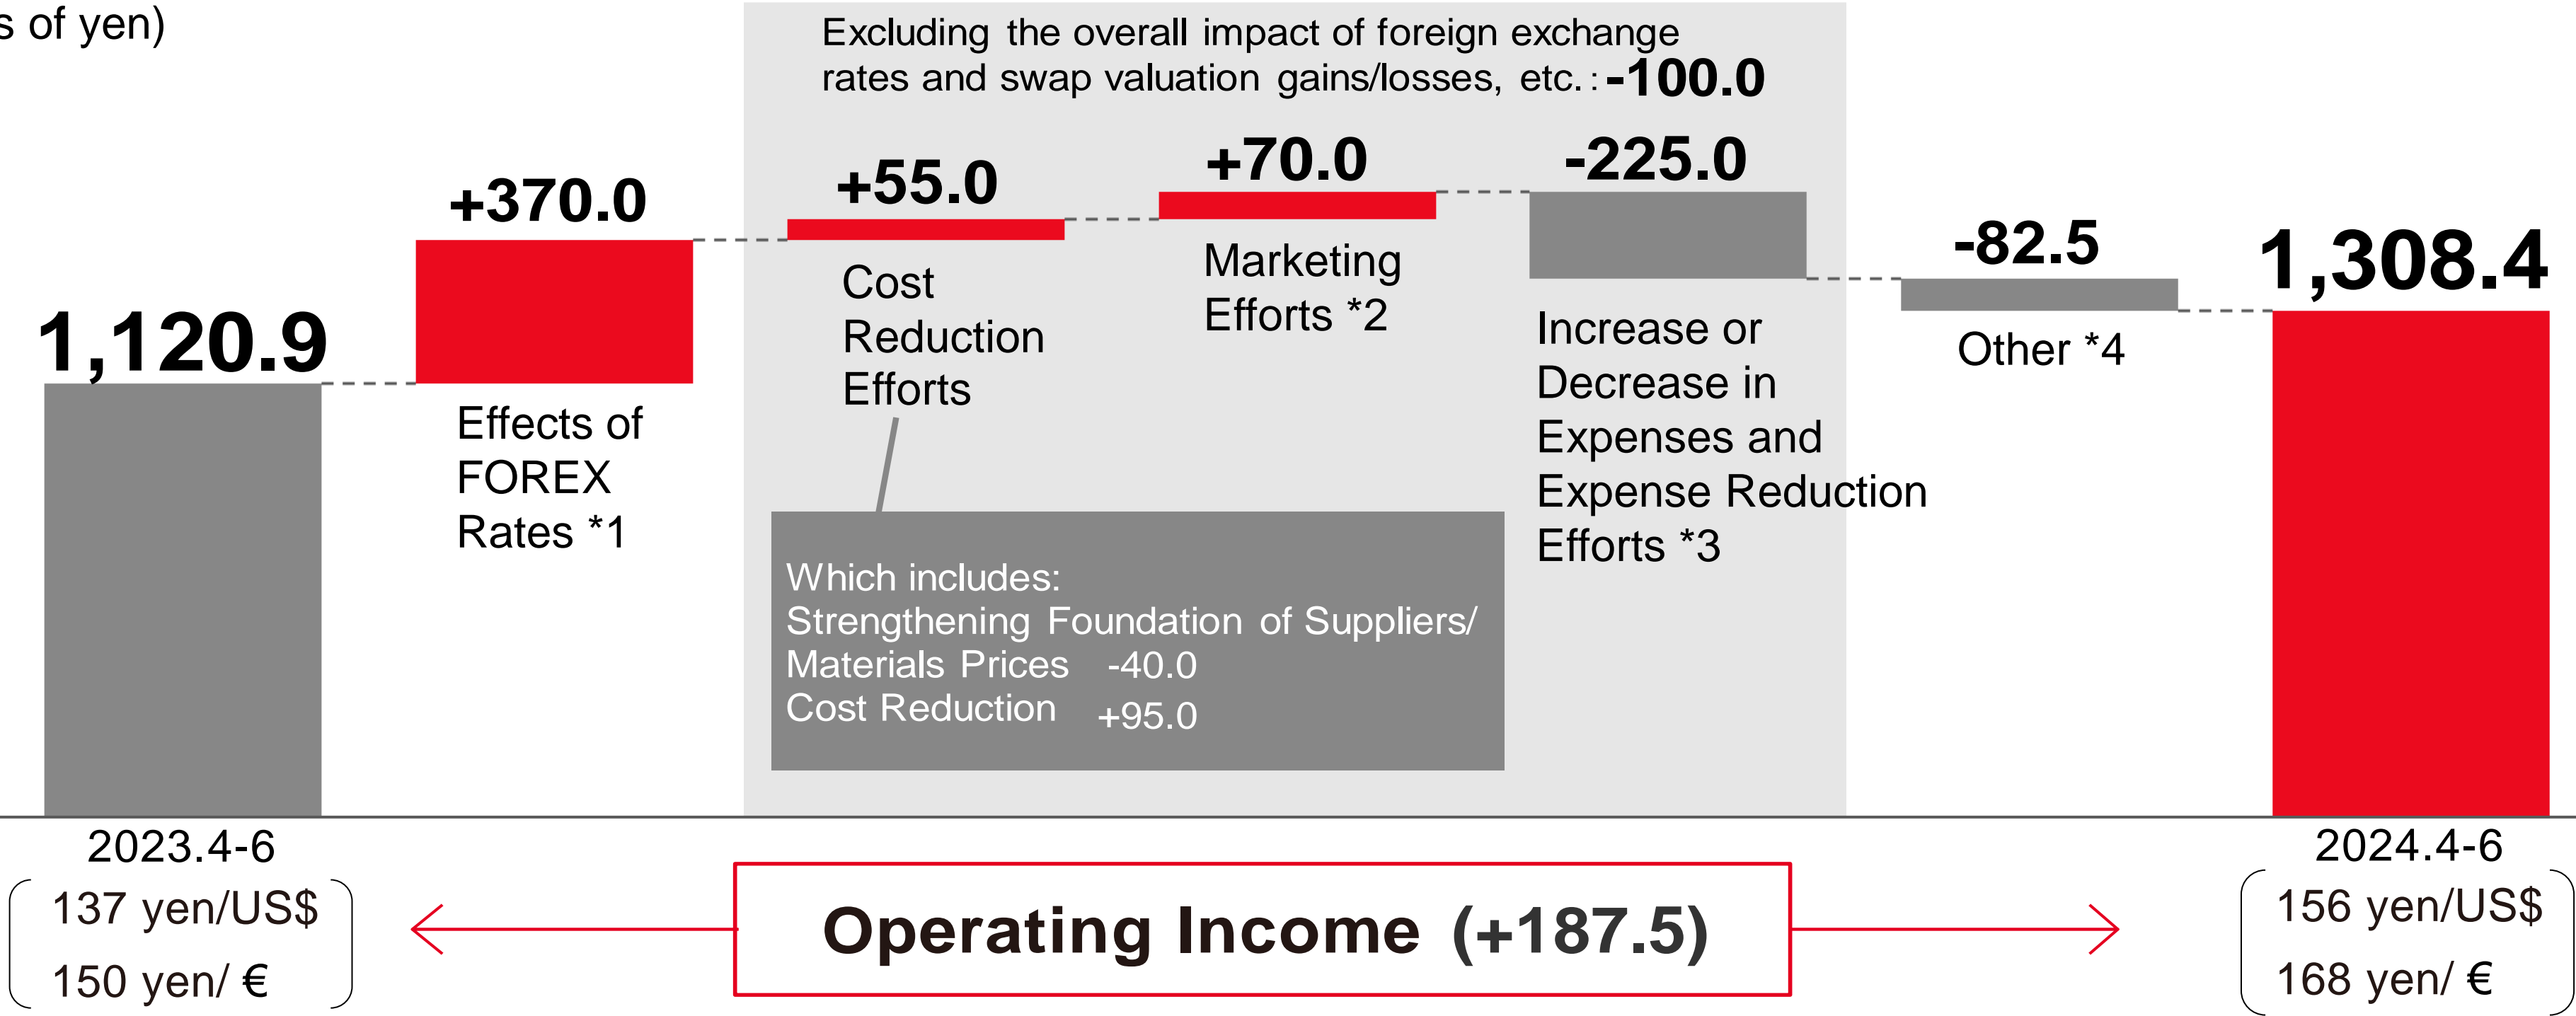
s of yen)

Excluding the overall impact of foreign exchange rates and swap valuation gains/losses, etc.: -100.0

1,120.9

+370.0

Effects of FOREX Rates *1

+55.0

Cost Reduction Efforts

+70.0

Marketing Efforts *2

-225.0

Increase or Decrease in Expenses and Expense Reduction Efforts *3

-82.5

Other *4

1,308.4

Which includes:
Strengthening Foundation of Suppliers/ Materials Prices -40.0
Cost Reduction +95.0

2023.4-6
137 yen/US$
150 yen/ €

Operating Income (+187.5)

2024.4-6
156 yen/US$
168 yen/ €